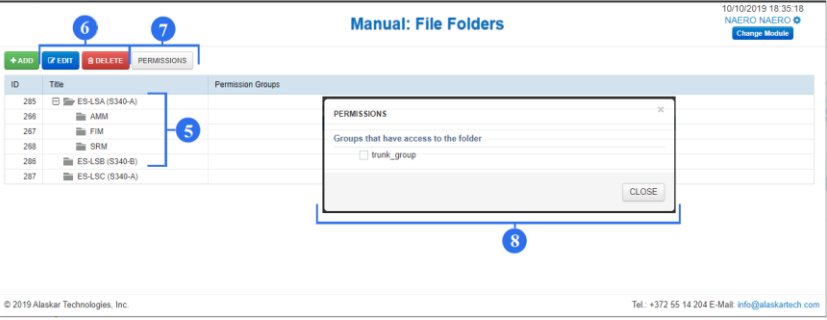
10/10/2019 18:35:18
NAERO NAERO
Change Module

Manual: File Folders

6 7

+ ADD EDIT DELETE PERMISSIONS

| ID | Title | Permission Groups |
|---|---|---|
| 285 | ES-LSA (S340-A) | |
| 266 | AMM | |
| 267 | FIM | |
| 268 | SRM | |
| 286 | ES-LSB (S340-B) | |
| 287 | ES-LSC (S340-A) | |

5

PERMISSIONS ×

Groups that have access to the folder

trunk_group

CLOSE

8

© 2019 Alaskar Technologies, Inc.

Tel.: +372 55 14 204 E-Mail: info@alaskartech.com